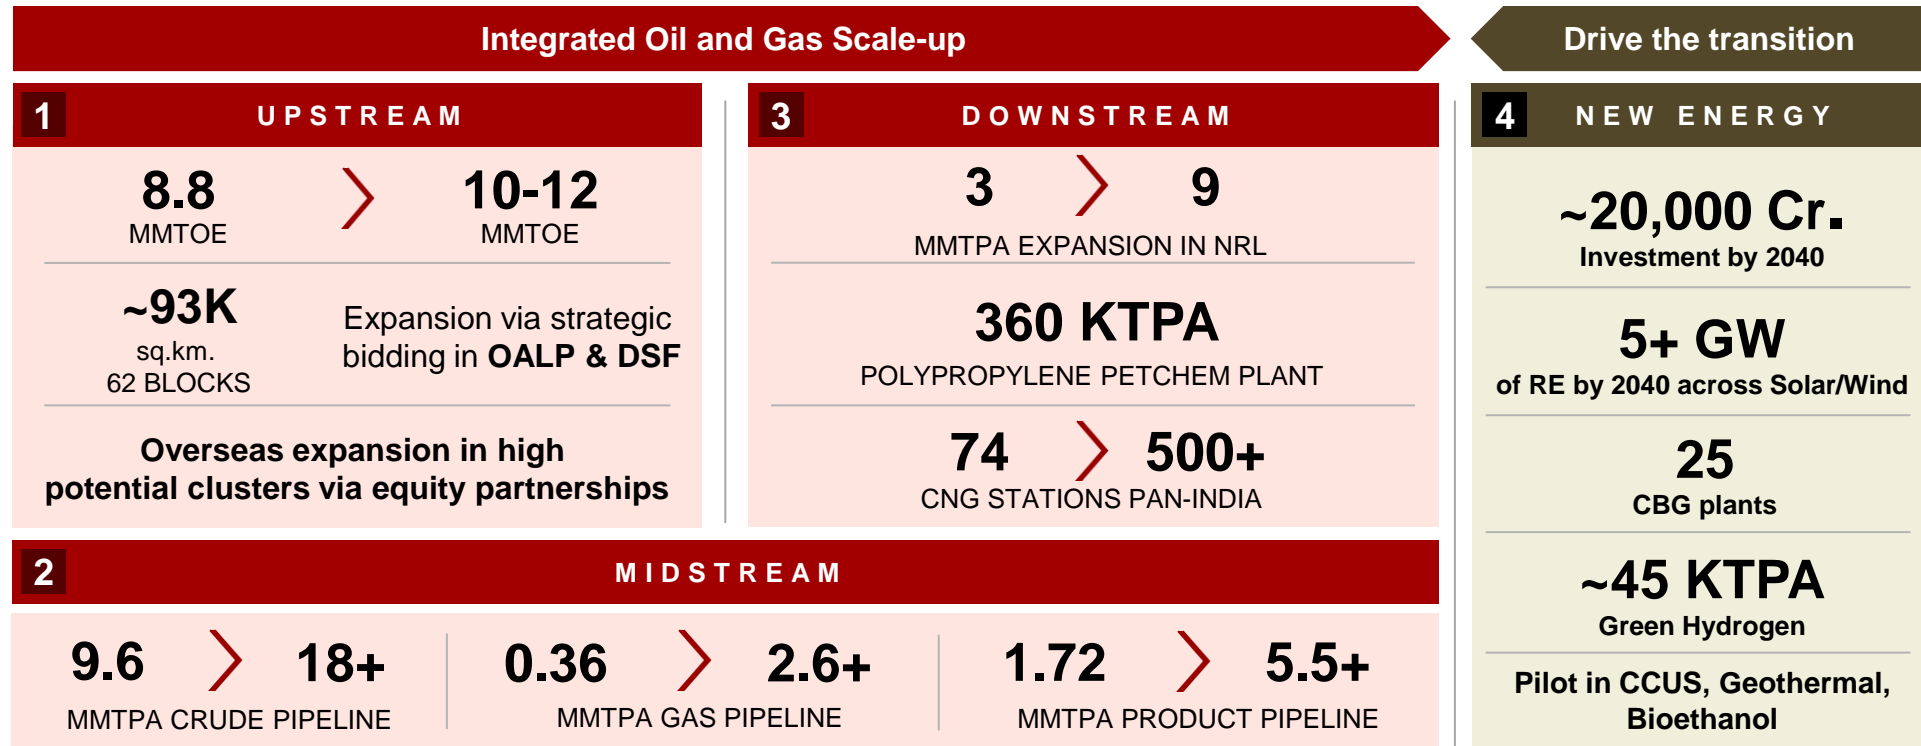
Integrated Oil and Gas Scale-up

Drive the transition

1 UPSTREAM

8.8 MMTOE 〉 10-12 MMTOE

~93K sq.km. 62 BLOCKS

Expansion via strategic bidding in **OALP & DSF**

Overseas expansion in high potential clusters via equity partnerships

3 DOWNSTREAM

3 〉 9

MMTPA EXPANSION IN NRL

360 KTPA

POLYPROPYLENE PETCHEM PLANT

74 〉 500+

CNG STATIONS PAN-INDIA

4 NEW ENERGY

~20,000 Cr.

Investment by 2040

5+ GW

of RE by 2040 across Solar/Wind

25

CBG plants

~45 KTPA

Green Hydrogen

Pilot in CCUS, Geothermal, Bioethanol

2 MIDSTREAM

9.6 〉 18+

MMTPA CRUDE PIPELINE

0.36 〉 2.6+

MMTPA GAS PIPELINE

1.72 〉 5.5+

MMTPA PRODUCT PIPELINE